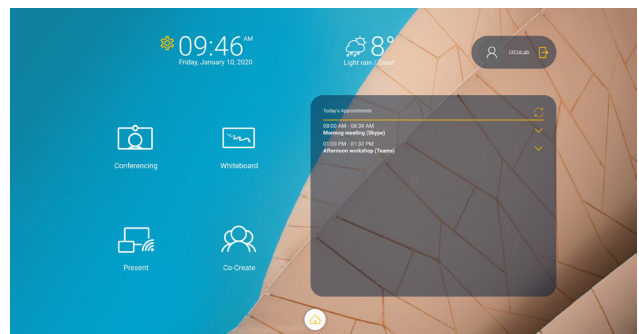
09:46 AM
Friday, January 10, 2020

8°
Light rain / Brest

I3CoLab

Conferencing

Whiteboard

Present

Co-Create

Today's Appointments

08:00 AM - 08:30 AM
Morning meeting (Skype)

01:00 PM - 01:30 PM
Afternoon workshop (Teams)